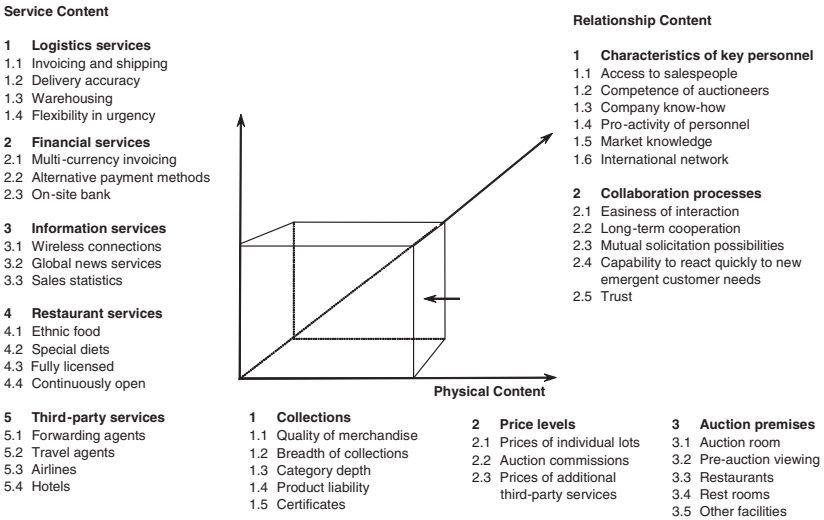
Service Content

1 Logistics services
1.1 Invoicing and shipping
1.2 Delivery accuracy
1.3 Warehousing
1.4 Flexibility in urgency

2 Financial services
2.1 Multi-currency invoicing
2.2 Alternative payment methods
2.3 On-site bank

3 Information services
3.1 Wireless connections
3.2 Global news services
3.3 Sales statistics

4 Restaurant services
4.1 Ethnic food
4.2 Special diets
4.3 Fully licensed
4.4 Continuously open

5 Third-party services
5.1 Forwarding agents
5.2 Travel agents
5.3 Airlines
5.4 Hotels

Relationship Content

1 Characteristics of key personnel
1.1 Access to salespeople
1.2 Competence of auctioneers
1.3 Company know-how
1.4 Pro-activity of personnel
1.5 Market knowledge
1.6 International network

2 Collaboration processes
2.1 Easiness of interaction
2.2 Long-term cooperation
2.3 Mutual solicitation possibilities
2.4 Capability to react quickly to new emergent customer needs
2.5 Trust

Physical Content

1 Collections
1.1 Quality of merchandise
1.2 Breadth of collections
1.3 Category depth
1.4 Product liability
1.5 Certificates

2 Price levels
2.1 Prices of individual lots
2.2 Auction commissions
2.3 Prices of additional third-party services

3 Auction premises
3.1 Auction room
3.2 Pre-auction viewing
3.3 Restaurants
3.4 Rest rooms
3.5 Other facilities